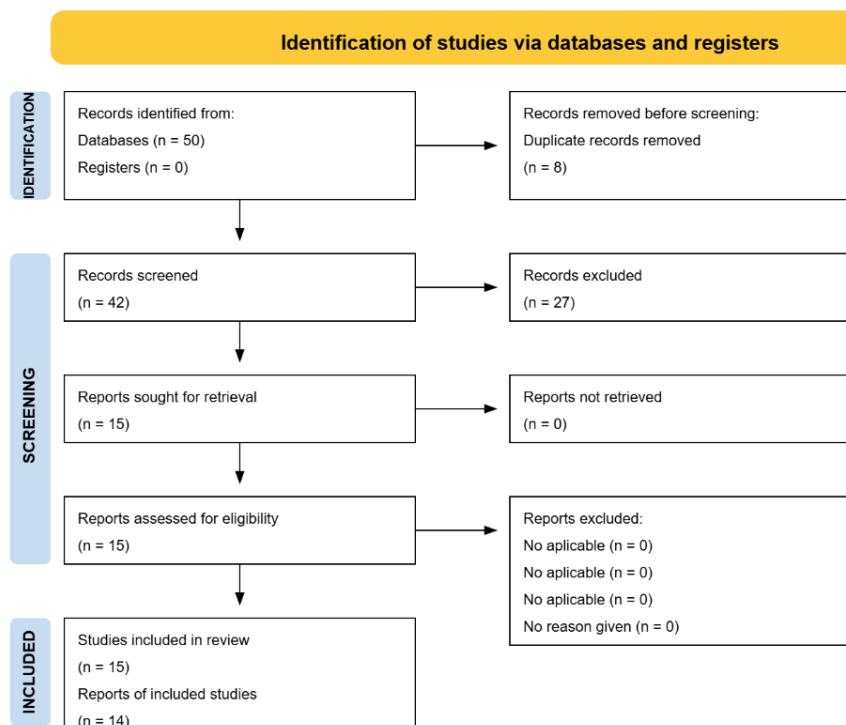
Identification of studies via databases and registers

IDENTIFICATION

Records identified from:
Databases (n = 50)
Registers (n = 0)

Records removed before screening:
Duplicate records removed
(n = 8)

SCREENING

Records screened
(n = 42)

Records excluded
(n = 27)

Reports sought for retrieval
(n = 15)

Reports not retrieved
(n = 0)

Reports assessed for eligibility
(n = 15)

Reports excluded:
No aplicable (n = 0)
No aplicable (n = 0)
No aplicable (n = 0)
No reason given (n = 0)

INCLUDED

Studies included in review
(n = 15)
Reports of included studies
(n = 14)